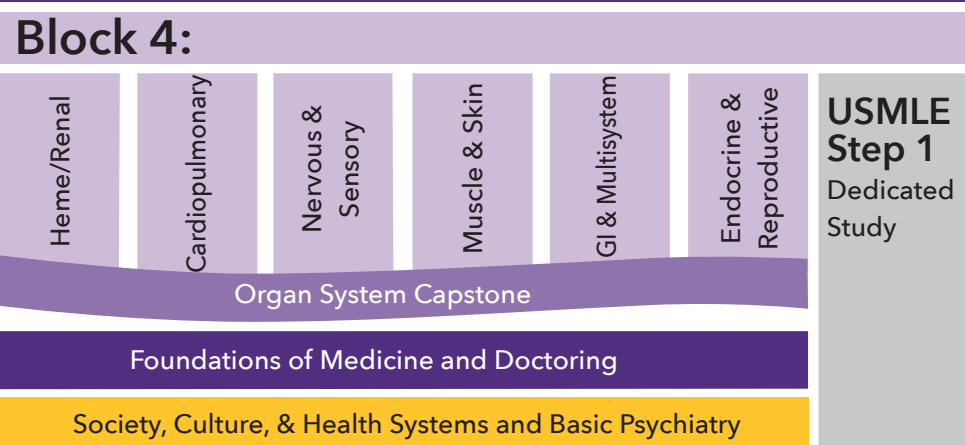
Block 4:

Heme/Renal

Cardiopulmonary

Nervous & Sensory

Muscle & Skin

GI & Multisystem

Endocrine & Reproductive

USMLE Step 1

Dedicated Study

Organ System Capstone

Foundations of Medicine and Doctoring

Society, Culture, & Health Systems and Basic Psychiatry